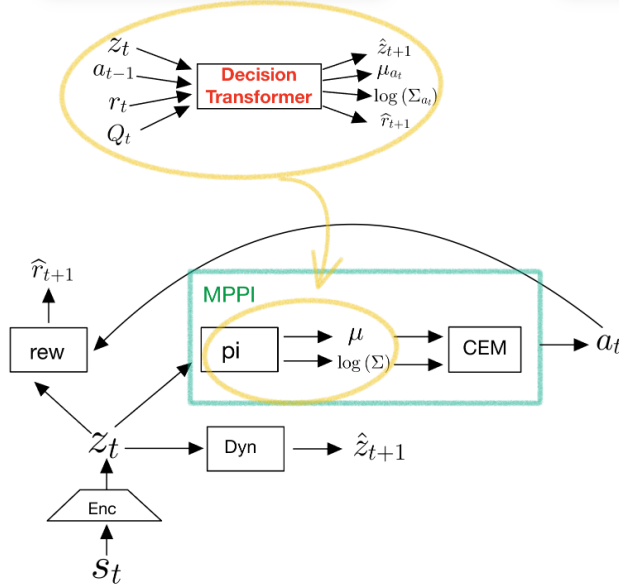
$z_t$
$a_{t-1}$
$r_t$
$Q_t$
Decision Transformer
$\hat{z}_{t+1}$
$\mu_{a_t}$
$\log(\Sigma_{a_t})$
$\hat{r}_{t+1}$

$\hat{r}_{t+1}$
rew
MPPI
pi
$\mu$
$\log(\Sigma)$
CEM
$a_t$
$z_t$
Dyn
$\hat{z}_{t+1}$
Enc
$s_t$